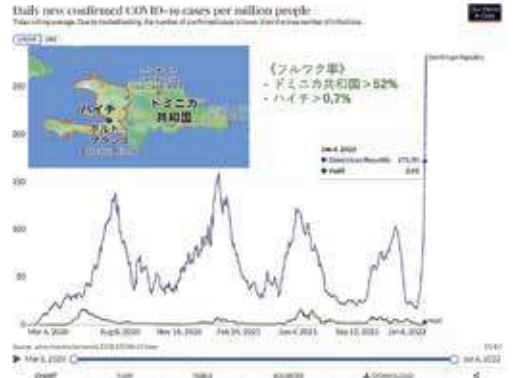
Daily new confirmed COVID-19 cases per million people

7-day rolling average. Due to limited testing, the number of confirmed cases is lower than the true number of infections.

Our World in Data

LINEAR LOG

《フルワク率》
・ドミニカ共和国＞52%
・ハイチ＞0.7%

ハイチ
ドミニカ共和国
ポルトープランス

Dominican Republic

Jan 4, 2022
Dominican Republic 275.95
Haiti 0.45

250
200
150
100
50
0

Mar 4, 2020
Aug 8, 2020
Nov 16, 2020
Feb 24, 2021
Jun 4, 2021
Sep 12, 2021
Jan 4, 2022

Haiti

Source: Johns Hopkins University CSSE COVID-19 Data

Mar 4, 2020
Jan 4, 2022

CHART MAP TABLE SOURCES DOWNLOAD